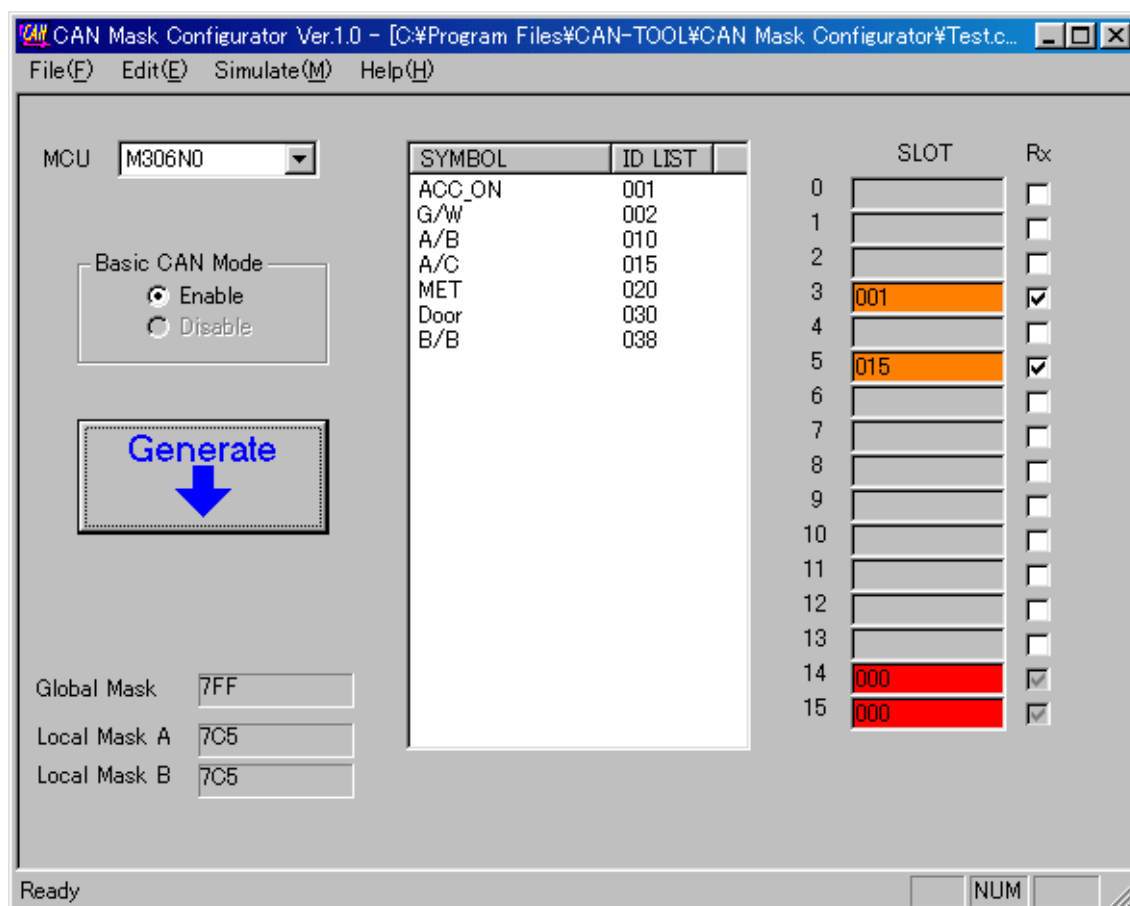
CAN CAN Mask Configurator Ver.1.0 - [C:¥Program Files¥CAN-TOOL¥CAN Mask Configurator¥Test.c...

File(F) Edit(E) Simulate(M) Help(H)

MCU M306N0

Basic CAN Mode
Enable
Disable

Generate

Global Mask 7FF
Local Mask A 7C5
Local Mask B 7C5

| SYMBOL | ID LIST |
|---|---|
| ACC_ON | 001 |
| G/W | 002 |
| A/B | 010 |
| A/C | 015 |
| MET | 020 |
| Door | 030 |
| B/B | 038 |

| | SLOT | Rx |
|---|---|---|
| 0 | | |
| 1 | | |
| 2 | | |
| 3 | 001 | ☑ |
| 4 | | |
| 5 | 015 | ☑ |
| 6 | | |
| 7 | | |
| 8 | | |
| 9 | | |
| 10 | | |
| 11 | | |
| 12 | | |
| 13 | | |
| 14 | 000 | ☑ |
| 15 | 000 | ☑ |

Ready NUM